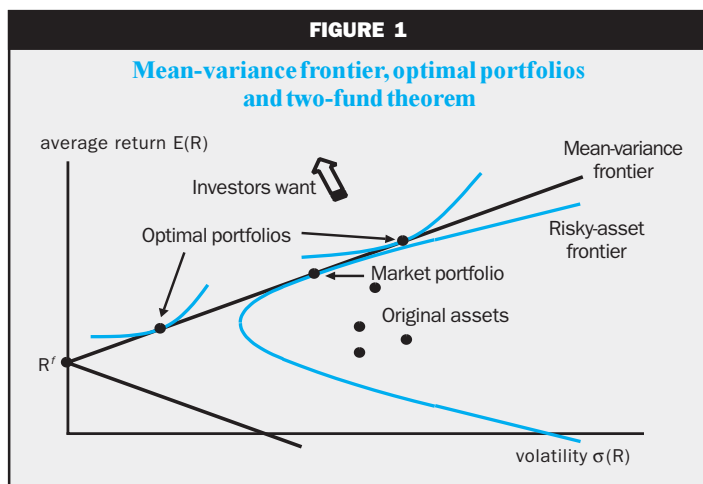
FIGURE 1

Mean-variance frontier, optimal portfolios and two-fund theorem

average return E(R)

Investors want

Mean-variance frontier

Optimal portfolios

Risky-asset frontier

Market portfolio

Original assets

$R^f$

volatility σ(R)